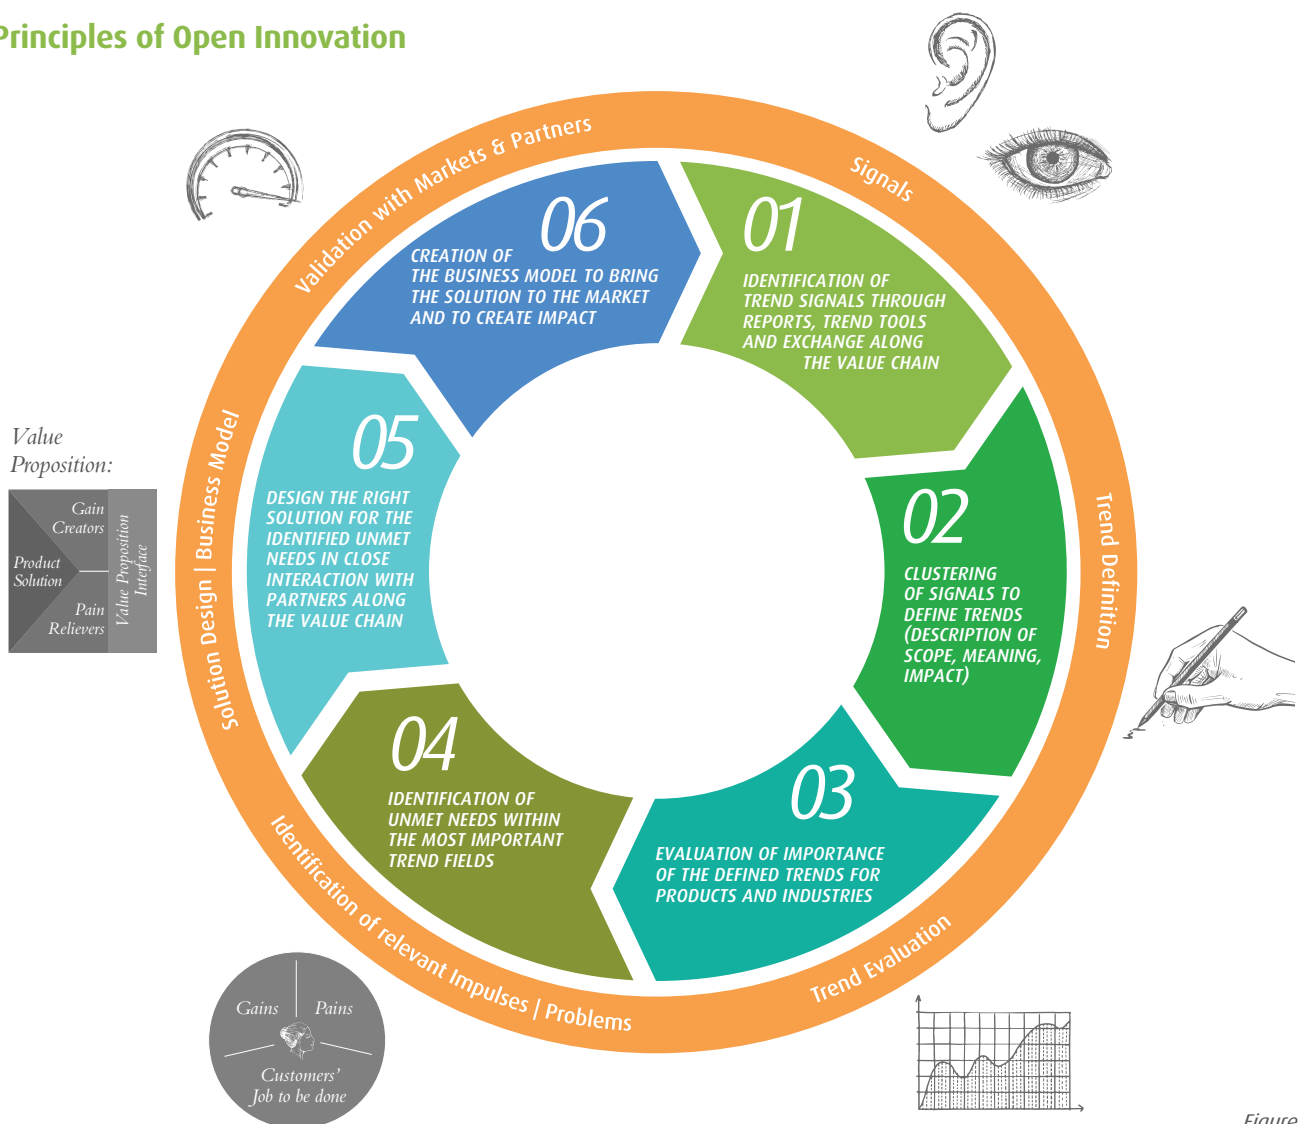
Principles of Open Innovation

Signals

01
IDENTIFICATION OF TREND SIGNALS THROUGH REPORTS, TREND TOOLS AND EXCHANGE ALONG THE VALUE CHAIN

Trend Definition

02
CLUSTERING OF SIGNALS TO DEFINE TRENDS (DESCRIPTION OF SCOPE, MEANING, IMPACT)

Trend Evaluation

03
EVALUATION OF IMPORTANCE OF THE DEFINED TRENDS FOR PRODUCTS AND INDUSTRIES

Identification of relevant Impulses | Problems

04
IDENTIFICATION OF UNMET NEEDS WITHIN THE MOST IMPORTANT TREND FIELDS

Solution Design | Business Model

05
DESIGN THE RIGHT SOLUTION FOR THE IDENTIFIED UNMET NEEDS IN CLOSE INTERACTION WITH PARTNERS ALONG THE VALUE CHAIN

Validation with Markets & Partners

06
CREATION OF THE BUSINESS MODEL TO BRING THE SOLUTION TO THE MARKET AND TO CREATE IMPACT

Value Proposition:

Gain Creators
Product Solution
Pain Relievers
Value Proposition Interface

Gains
Pains
Customers' Job to be done

Figure